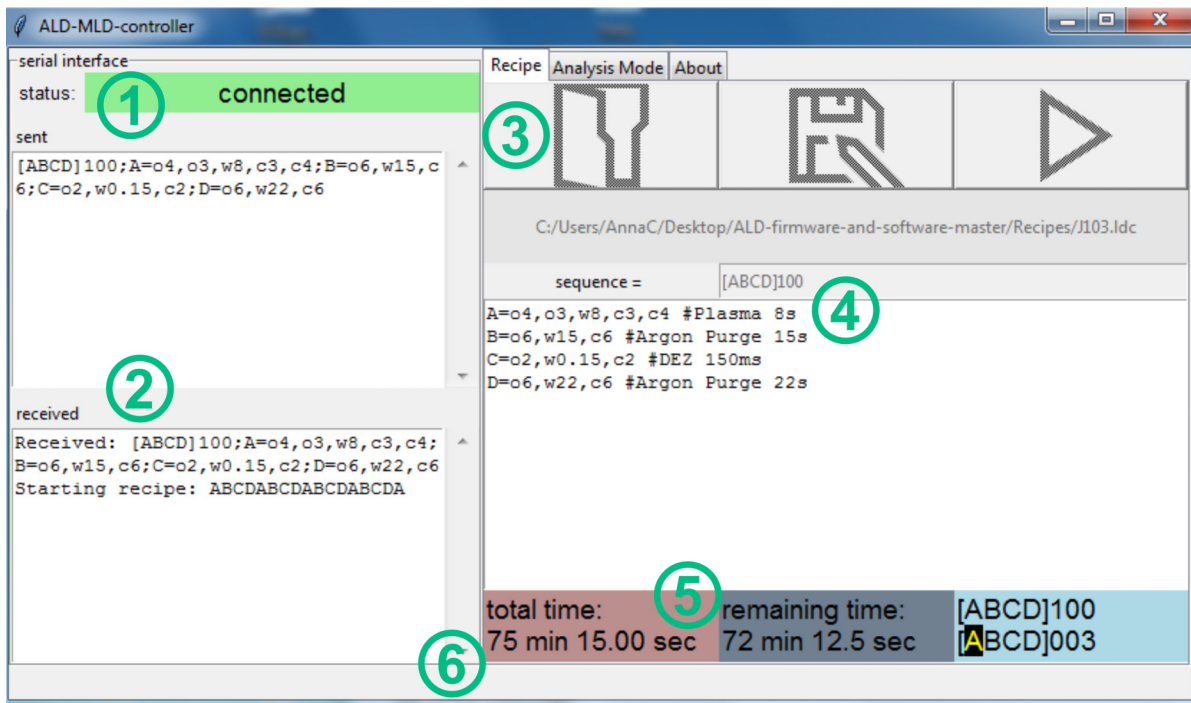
ALD-MLD-controller

serial interface

status: connected

1

sent

[ABCD]100;A=o4,o3,w8,c3,c4;B=o6,w15,c6;C=o2,w0.15,c2;D=o6,w22,c6

2

received

Received: [ABCD]100;A=o4,o3,w8,c3,c4;B=o6,w15,c6;C=o2,w0.15,c2;D=o6,w22,c6
Starting recipe: ABCDABCDABCDABCDA

Recipe | Analysis Mode | About

3

C:/Users/AnnaC/Desktop/ALD-firmware-and-software-master/Recipes/J103.ldc

sequence = [ABCD]100

4

A=o4,o3,w8,c3,c4 #Plasma 8s
B=o6,w15,c6 #Argon Purge 15s
C=o2,w0.15,c2 #DEZ 150ms
D=o6,w22,c6 #Argon Purge 22s

5

total time:
75 min 15.00 sec

remaining time:
72 min 12.5 sec

[ABCD]100
[ABCD]003

6